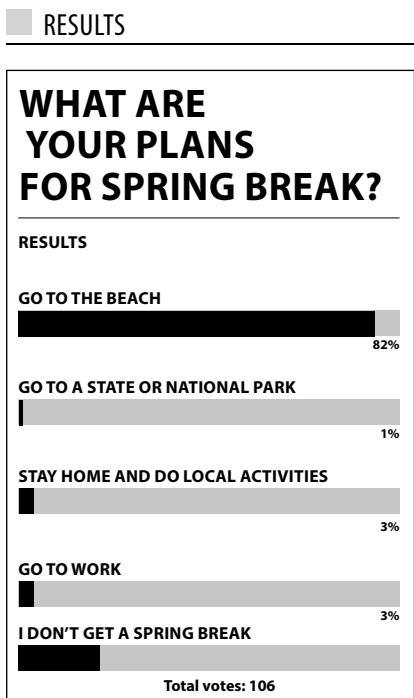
RESULTS

WHAT ARE YOUR PLANS FOR SPRING BREAK?

RESULTS

GO TO THE BEACH

82%

GO TO A STATE OR NATIONAL PARK

1%

STAY HOME AND DO LOCAL ACTIVITIES

3%

GO TO WORK

3%

I DON'T GET A SPRING BREAK

Total votes: 106